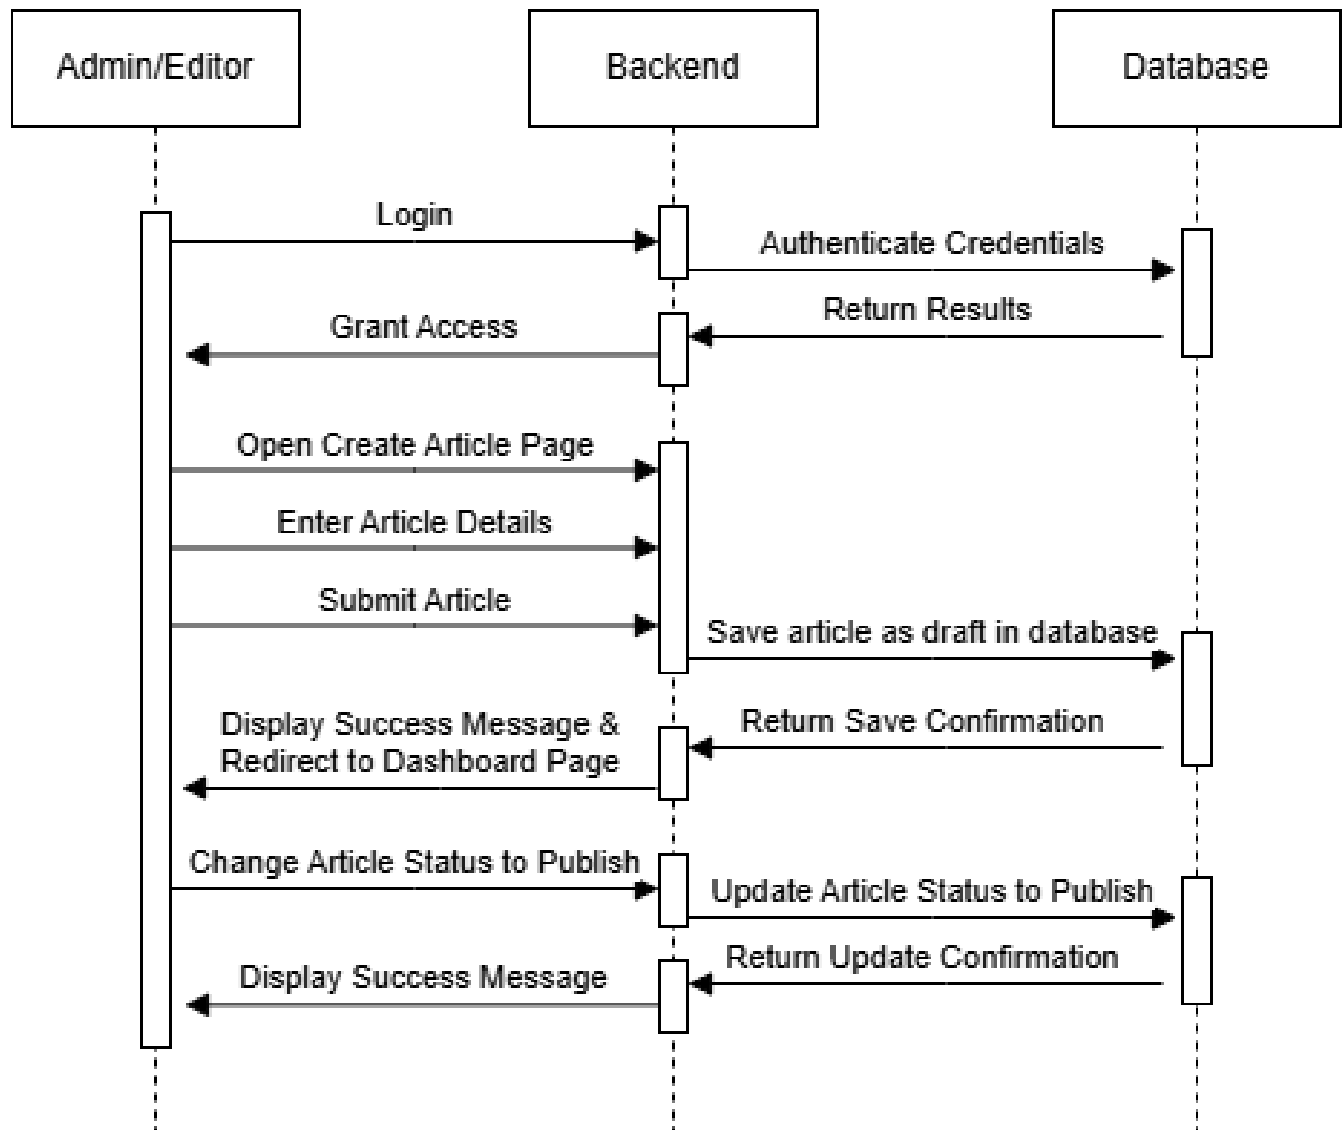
Admin/Editor

Backend

Database

Login

Authenticate Credentials

Return Results

Grant Access

Open Create Article Page

Enter Article Details

Submit Article

Save article as draft in database

Return Save Confirmation

Display Success Message & Redirect to Dashboard Page

Change Article Status to Publish

Update Article Status to Publish

Return Update Confirmation

Display Success Message